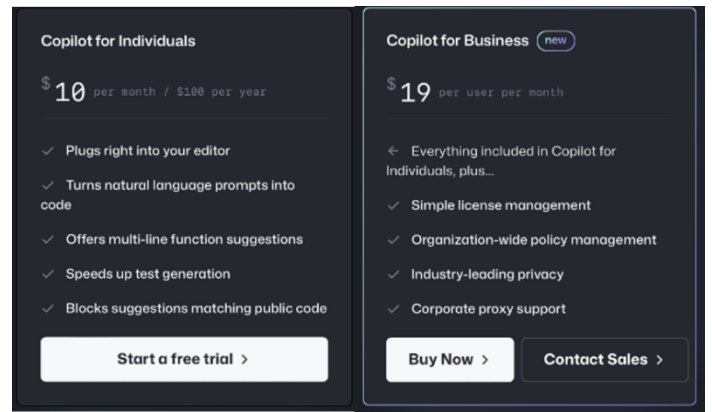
Copilot for Individuals

$10 per month / $100 per year

✓ Plugs right into your editor

✓ Turns natural language prompts into code

✓ Offers multi-line function suggestions

✓ Speeds up test generation

✓ Blocks suggestions matching public code

Start a free trial >

Copilot for Business new

$19 per user per month

← Everything included in Copilot for Individuals, plus...

✓ Simple license management

✓ Organization-wide policy management

✓ Industry-leading privacy

✓ Corporate proxy support

Buy Now >

Contact Sales >